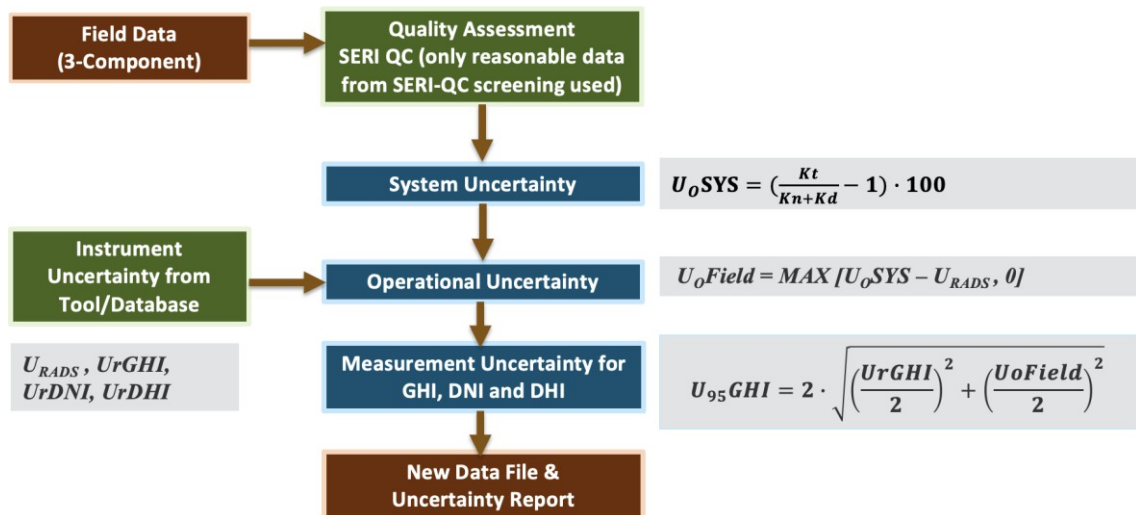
Field Data (3-Component)

Quality Assessment SERI QC (only reasonable data from SERI-QC screening used)

System Uncertainty

$U_O SYS = (\frac{Kt}{Kn+Kd} - 1) \cdot 100$

Instrument Uncertainty from Tool/Database

Operational Uncertainty

$U_O Field = MAX [U_O SYS - U_{RADS}, 0]$

$U_{RADS}$, $UrGHI$, $UrDNI$, $UrDHI$

Measurement Uncertainty for GHI, DNI and DHI

$U_{95} GHI = 2 \cdot \sqrt{\left(\frac{UrGHI}{2}\right)^2 + \left(\frac{UoField}{2}\right)^2}$

New Data File & Uncertainty Report